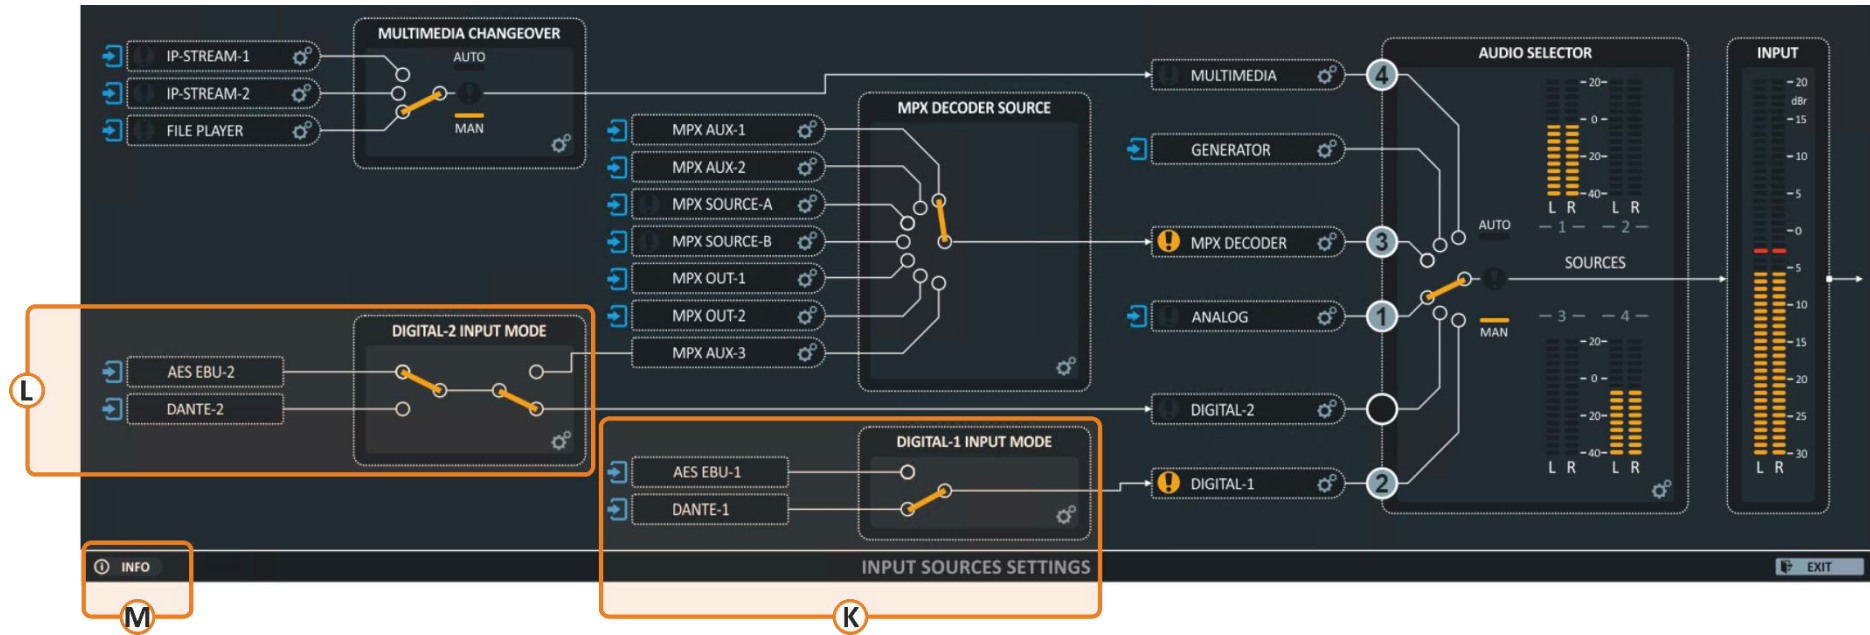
IP-STREAM-1
IP-STREAM-2
FILE PLAYER

MULTIMEDIA CHANGEOVER
AUTO
MAN

MPX AUX-1
MPX AUX-2
MPX SOURCE-A
MPX SOURCE-B
MPX OUT-1
MPX OUT-2
MPX AUX-3

MPX DECODER SOURCE

MULTIMEDIA
GENERATOR
MPX DECODER
ANALOG
DIGITAL-2
DIGITAL-1

4
3
1
2

AUDIO SELECTOR
20
0
20
40
L R L R
— 1 — — 2 —
AUTO
SOURCES
MAN
— 3 — — 4 —
20
0
20
40
L R L R

INPUT
20
dBr
15
10
5
0
5
10
15
20
25
30
L R

L
DIGITAL-2 INPUT MODE
AES EBU-2
DANTE-2

DIGITAL-1 INPUT MODE
AES EBU-1
DANTE-1

INFO
M
INPUT SOURCES SETTINGS
K
EXIT